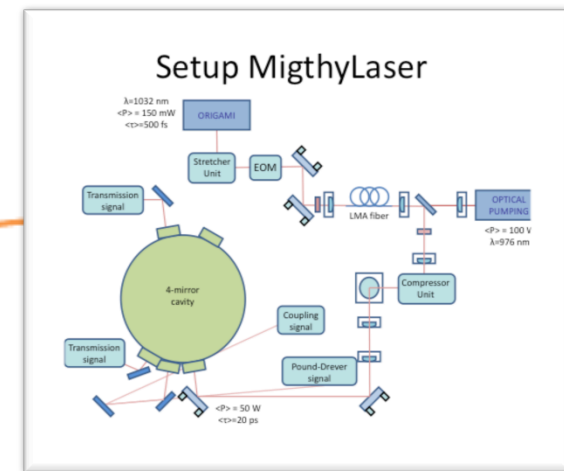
Setup MigthyLaser

λ=1032 nm
<P> = 150 mW
<τ>=500 fs

ORIGAMI

Stretcher Unit

EOM

LMA fiber

OPTICAL PUMPING

<P> = 100 W
λ=976 nm

Transmission signal

4-mirror cavity

Compressor Unit

Coupling signal

Transmission signal

Pound-Drever signal

<P> = 50 W
<τ>=20 ps